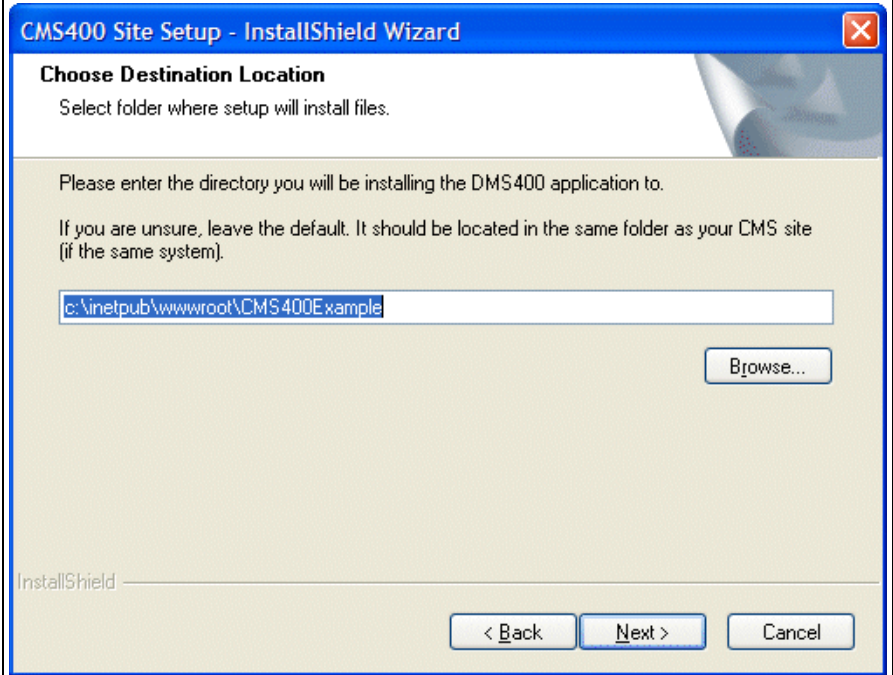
CMS400 Site Setup - InstallShield Wizard

Choose Destination Location

Select folder where setup will install files.

Please enter the directory you will be installing the DMS400 application to.

If you are unsure, leave the default. It should be located in the same folder as your CMS site (if the same system).

c:\inetpub\wwwroot\CMS400Example

Browse...

InstallShield

< Back

Next >

Cancel